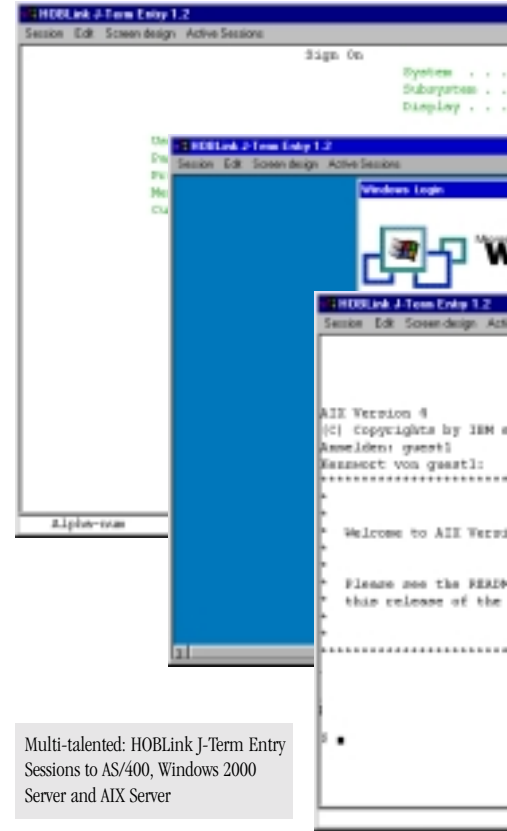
HOBLink J-Term Entry 1.2
Session Edit Screen design Active Sessions
Sign On
System . . .
Subsystem . .
Display . . .
Us
Pa
Pr
Me
Cu
Alpha-num

HOBLink J-Term Entry 1.2
Session Edit Screen design Active Sessions
Windows Login
W
1

HOBLink J-Term Entry 1.2
Session Edit Screen design Act
AIX Version 4
(C) Copyrights by IBM a
Anmelden: guest1
Kennwort von guest1:
*******************
*
*
* Welcome to AIX Versi
*
*
* Please see the READM
* this release of the
*
*
*******************
$ ■

Multi-talented: HOBLink J-Term Entry Sessions to AS/400, Windows 2000 Server and AIX Server